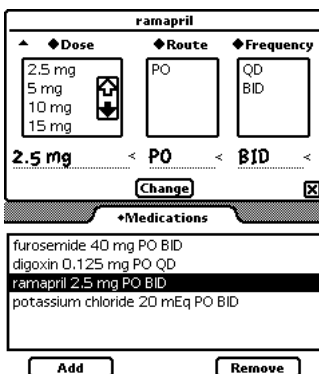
ramapril

▲ ◆Dose ◆Route ◆Frequency

2.5 mg
5 mg
10 mg
15 mg

PO

QD
BID

2.5 mg < PO < BID <

Change

◆Medications

furosemide 40 mg PO BID
digoxin 0.125 mg PO QD
ramapril 2.5 mg PO BID
potassium chloride 20 mEq PO BID

Add

Remove